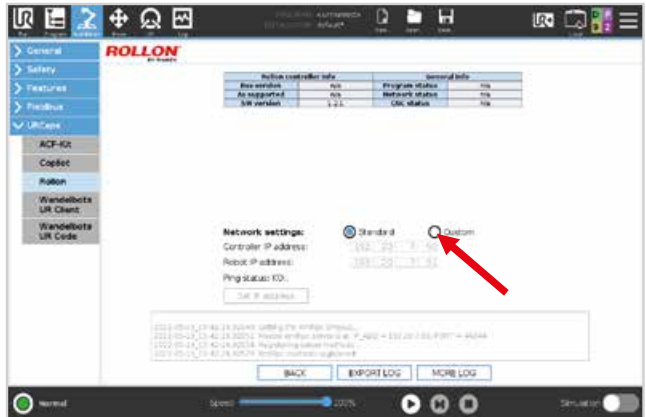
Run Program Installation Move I/O Log

New Open Save

Local

General

Safety

Features

Fieldbus

URCaps

ACP-Kit

Copilot

Rollon

Wandelbots UR Client

Wandelbots UR Code

ROLLON

| Rollon controller info | | General info | |
|---|---|---|---|
| Bus version | n/a | Program status | n/a |
| Ax supported | n/a | Network status | n/a |
| S/W version | 1.2.1 | CRC status | n/a |

Network settings: Standard Custom

Controller IP address:

Robot IP address:

Ping status: KO.

Set IP address

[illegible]

BACK EXPORT LOG MORE LOG

Normal

Speed 100%

Simulation